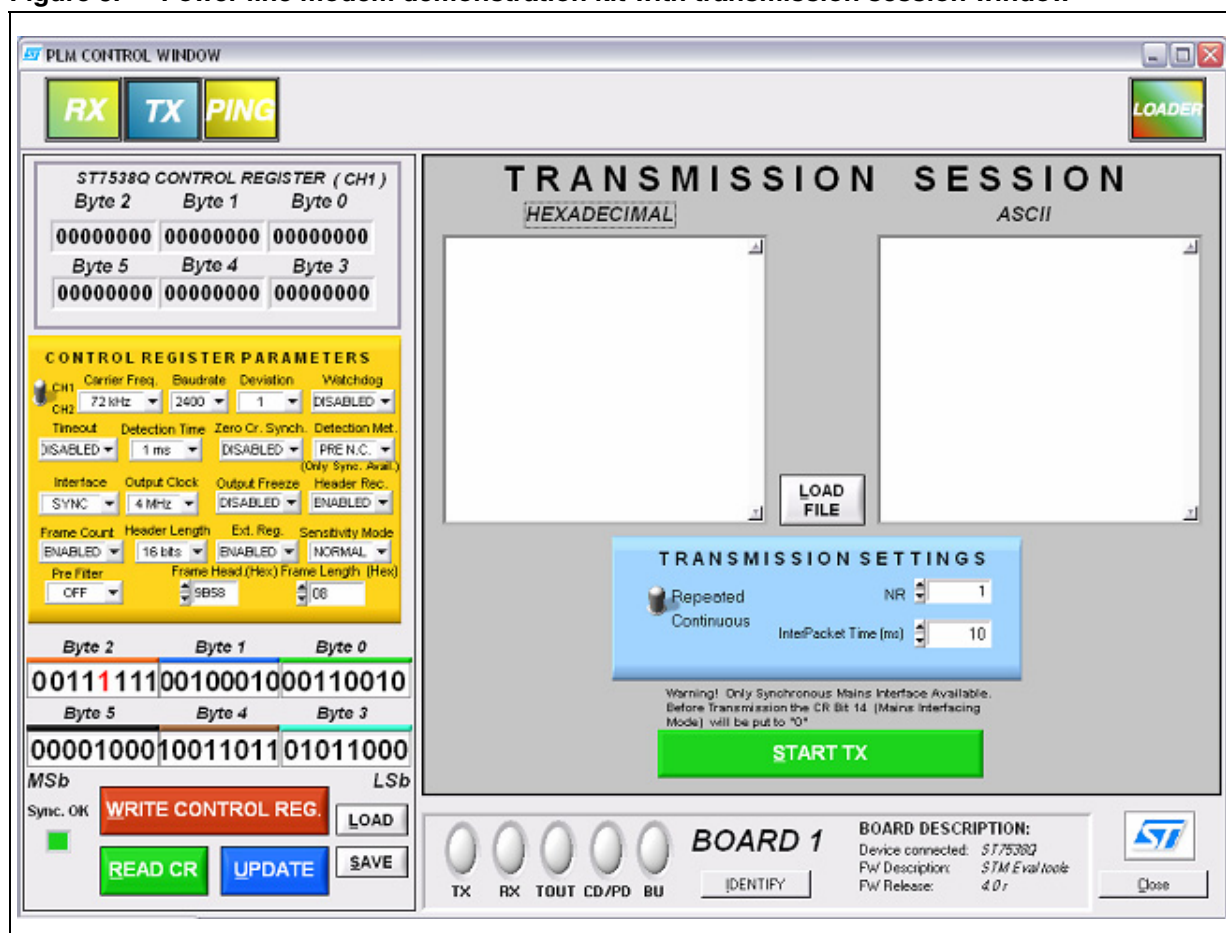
Figure 8. Power line modem demonstration kit with transmission session window

PLM CONTROL WINDOW

RX TX PING

LOADER

ST7538Q CONTROL REGISTER ( CH1 )

| Byte 2 | Byte 1 | Byte 0 |
|---|---|---|
| 00000000 | 00000000 | 00000000 |
| Byte 5 | Byte 4 | Byte 3 |
| 00000000 | 00000000 | 00000000 |

CONTROL REGISTER PARAMETERS

CH1 CH2 Carrier Freq. 72 kHz Baudrate 2400 Deviation 1 Watchdog DISABLED

Timeout DISABLED Detection Time 1 ms Zero Cr. Synch. DISABLED Detection Met. PRE N.C. (Only Sync. Avail.)

Interface SYNC Output Clock 4 MHz Output Freeze DISABLED Header Rec. ENABLED

Frame Count ENABLED Header Length 16 bits Ext. Reg. ENABLED Sensitivity Mode NORMAL

Pre Filter OFF Frame Head.(Hex) 9B58 Frame Length (Hex) 08

| Byte 2 | Byte 1 | Byte 0 |
|---|---|---|
| 00111111 | 00100010 | 00110010 |
| Byte 5 | Byte 4 | Byte 3 |
| 00001000 | 10011011 | 01011000 |

MSb LSb

Sync. OK

WRITE CONTROL REG.

LOAD

READ CR UPDATE SAVE

TRANSMISSION SESSION

HEXADECIMAL

ASCII

LOAD FILE

TRANSMISSION SETTINGS

Repeated Continuous

NR 1

InterPacket Time (ms) 10

Warning! Only Synchronous Mains Interface Available. Before Transmission the CR Bit 14 (Mains Interfacing Mode) will be put to "0"

START TX

TX RX TOUT CD/PD BU

BOARD 1

IDENTIFY

BOARD DESCRIPTION:
Device connected: ST7538Q
FW Description: STM Eval tools
FW Release: 4.0 r

Close